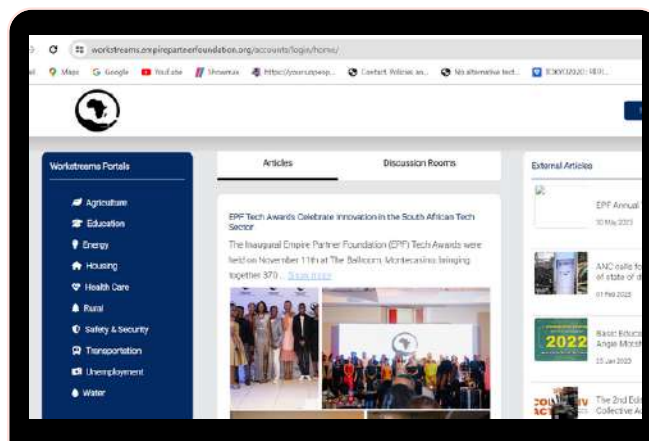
workstreams.empirepartnerfoundation.org/accounts/login/home/

Maps Google YouTube Showmax https://yourupwop... Contact Policies an... No alternative text... ECKHO2020: REP...

Workstreams Portals

Agriculture
Education
Energy
Housing
Health Care
Rural
Safety & Security
Transportation
Unemployment
Water

Articles

Discussion Rooms

EPF Tech Awards Celebrate Innovation in the South African Tech Sector

The Inaugural Empire Partner Foundation (EPF) Tech Awards were held on November 11th at The Ballroom, Montecasino bringing together 370... Show more

External Articles

EPF Annual
10 May 2023

ANC calls fo
of state of d
01 Feb 2023

2022

Basic Educa
Angie Motsh
25 Jan 2023

The 2nd Edi
Collective A